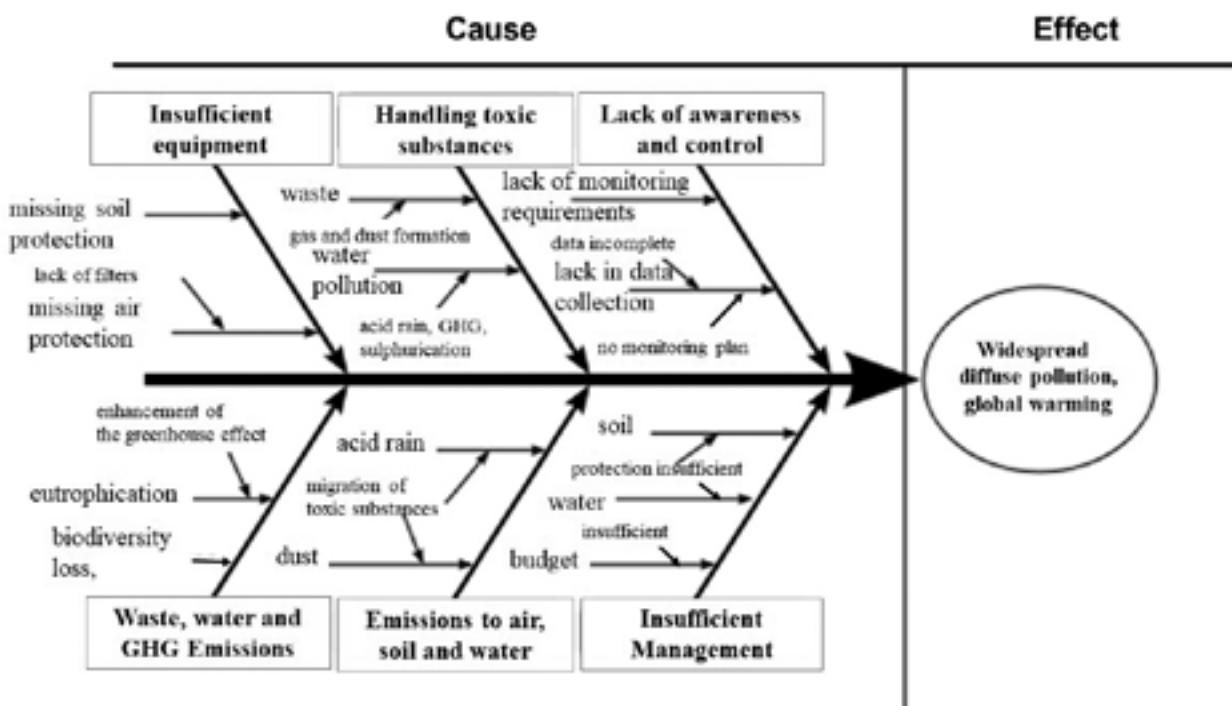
Cause

Effect

Insufficient equipment

Handling toxic substances

Lack of awareness and control

missing soil protection

lack of filters

missing air protection

waste

gas and dust formation

water pollution

acid rain, GHG, sulphurication

lack of monitoring requirements

data incomplete

lack in data collection

no monitoring plan

Widespread diffuse pollution, global warming

enhancement of the greenhouse effect

eutrophication

biodiversity loss,

acid rain

migration of toxic substances

dust

soil

protection insufficient

water

insufficient

budget

Waste, water and GHG Emissions

Emissions to air, soil and water

Insufficient Management